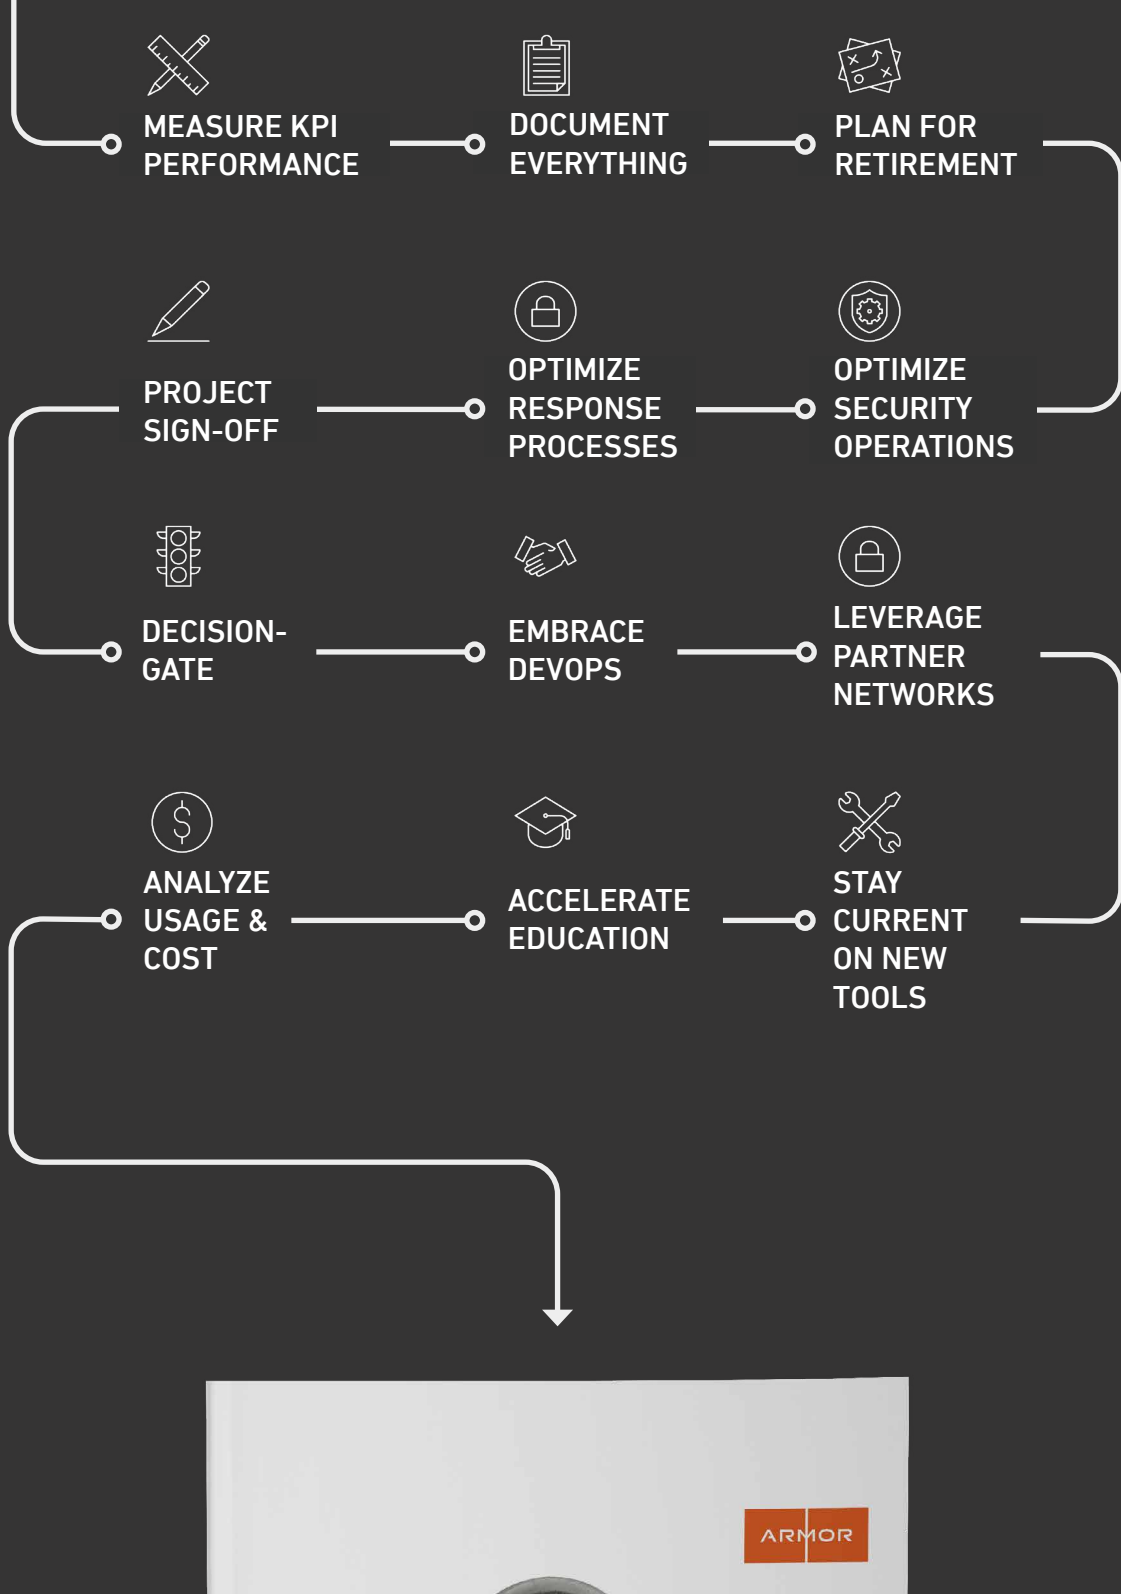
MEASURE KPI PERFORMANCE

DOCUMENT EVERYTHING

PLAN FOR RETIREMENT

PROJECT SIGN-OFF

OPTIMIZE RESPONSE PROCESSES

OPTIMIZE SECURITY OPERATIONS

DECISION-GATE

EMBRACE DEVOPS

LEVERAGE PARTNER NETWORKS

ANALYZE USAGE & COST

ACCELERATE EDUCATION

STAY CURRENT ON NEW TOOLS

ARMOR